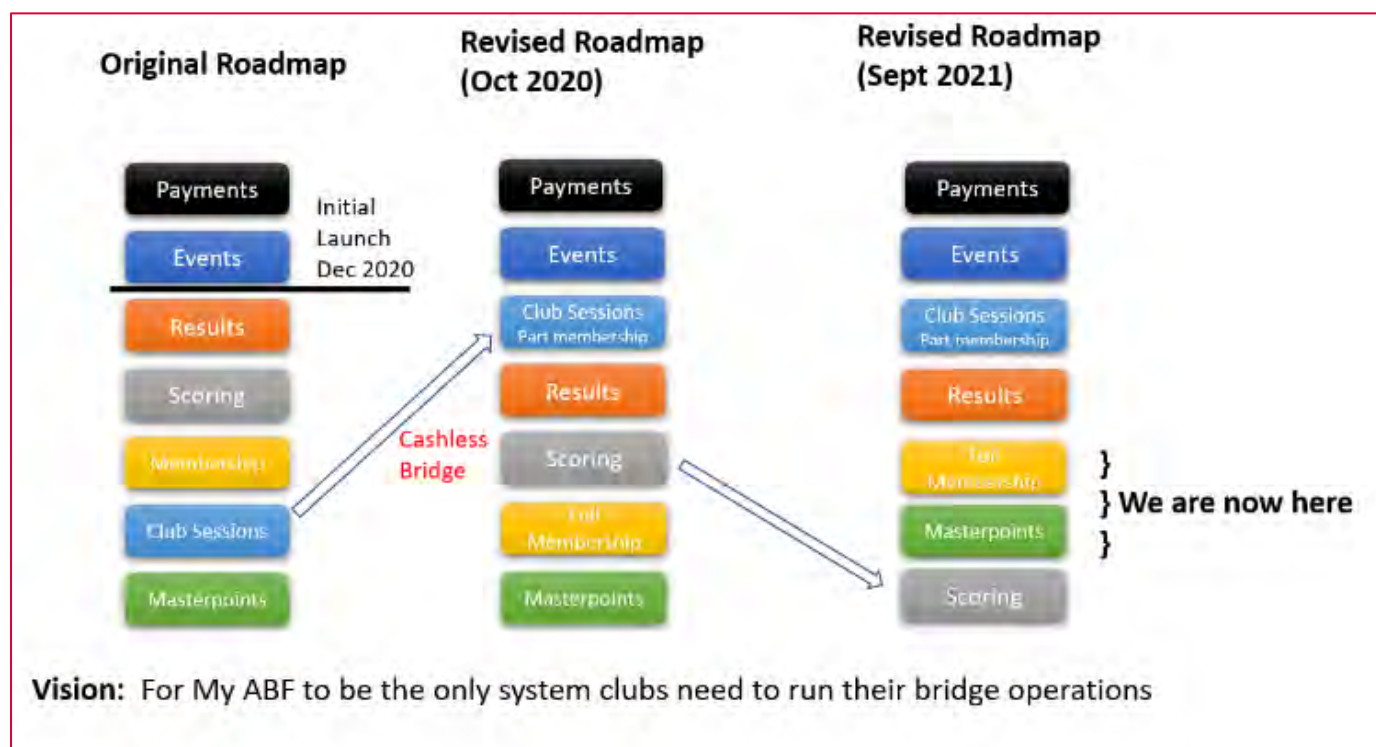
Original Roadmap

Payments

Events

Initial Launch Dec 2020

Results

Scoring

Membership

Club Sessions

Masterpoints

Revised Roadmap (Oct 2020)

Payments

Events

Club Sessions
Part membership

Results

Scoring

Full Membership

Masterpoints

Cashless Bridge

Revised Roadmap (Sept 2021)

Payments

Events

Club Sessions
Part membership

Results

Full Membership

Masterpoints

Scoring

}
} We are now here
}

Vision: For My ABF to be the only system clubs need to run their bridge operations